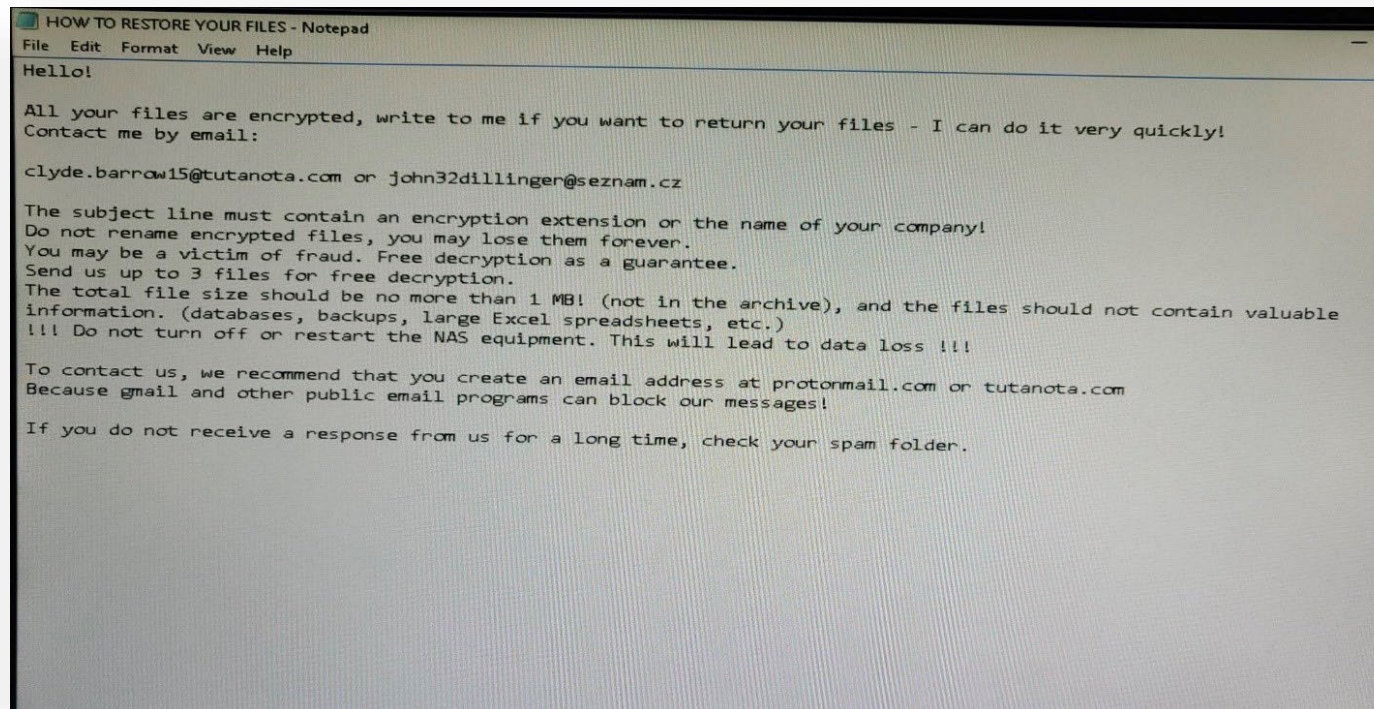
HOW TO RESTORE YOUR FILES - Notepad
File Edit Format View Help

Hello!

All your files are encrypted, write to me if you want to return your files - I can do it very quickly!
Contact me by email:

clyde.barrow15@tutanota.com or john32dillinger@seznam.cz

The subject line must contain an encryption extension or the name of your company!
Do not rename encrypted files, you may lose them forever.
You may be a victim of fraud. Free decryption as a guarantee.
Send us up to 3 files for free decryption.
The total file size should be no more than 1 MB! (not in the archive), and the files should not contain valuable information. (databases, backups, large Excel spreadsheets, etc.)
!!! Do not turn off or restart the NAS equipment. This will lead to data loss !!!

To contact us, we recommend that you create an email address at protonmail.com or tutanota.com
Because gmail and other public email programs can block our messages!

If you do not receive a response from us for a long time, check your spam folder.